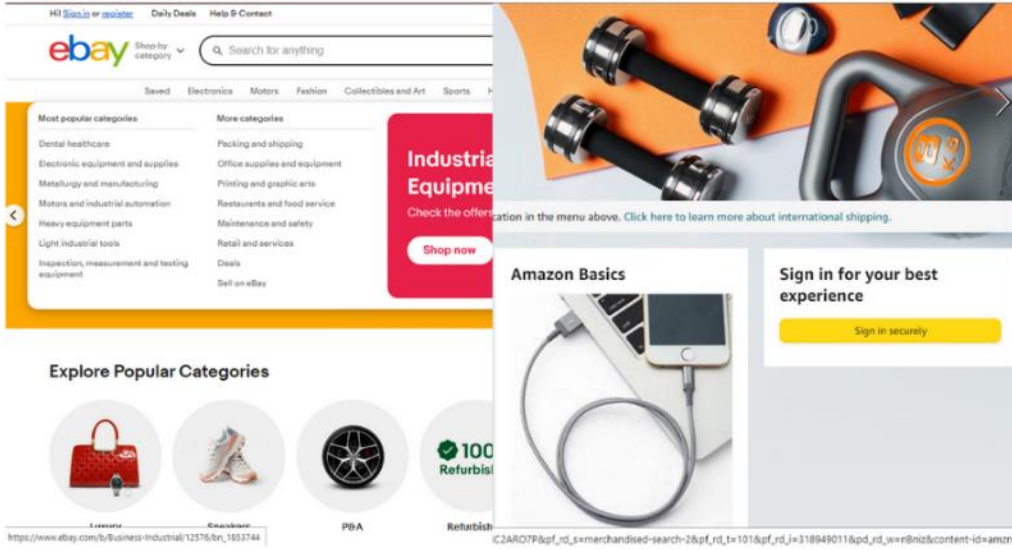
Hi! Sign in or register Daily Deals Help & Contact

ebay Shop by category

Search for anything

Saved Electronics Motors Fashion Collectibles and Art Sports

Most popular categories

Dental healthcare

Electronic equipment and supplies

Metallurgy and manufacturing

Motors and industrial automation

Heavy equipment parts

Light industrial tools

Inspection, measurement and testing equipment

More categories

Packing and shipping

Office supplies and equipment

Printing and graphic arts

Restaurants and food service

Maintenance and safety

Retail and services

Deals

Sell on eBay

Industria

Equipme

Check the offer

Shop now

cation in the menu above. Click here to learn more about international shipping.

Amazon Basics

Sign in for your best experience

Sign in securely

Explore Popular Categories

100

Refurbis

Luxury

Sneakers

PBA

Refurbish

https://www.ebay.com/b/Business-Industrial/12576/bn_1853744

iC2ARO7P&pf_rd_s=merchandised-search-2&pf_rd_t=101&pf_rd_i=318949011&pd_rd_w=n8niz&content-id=amzn